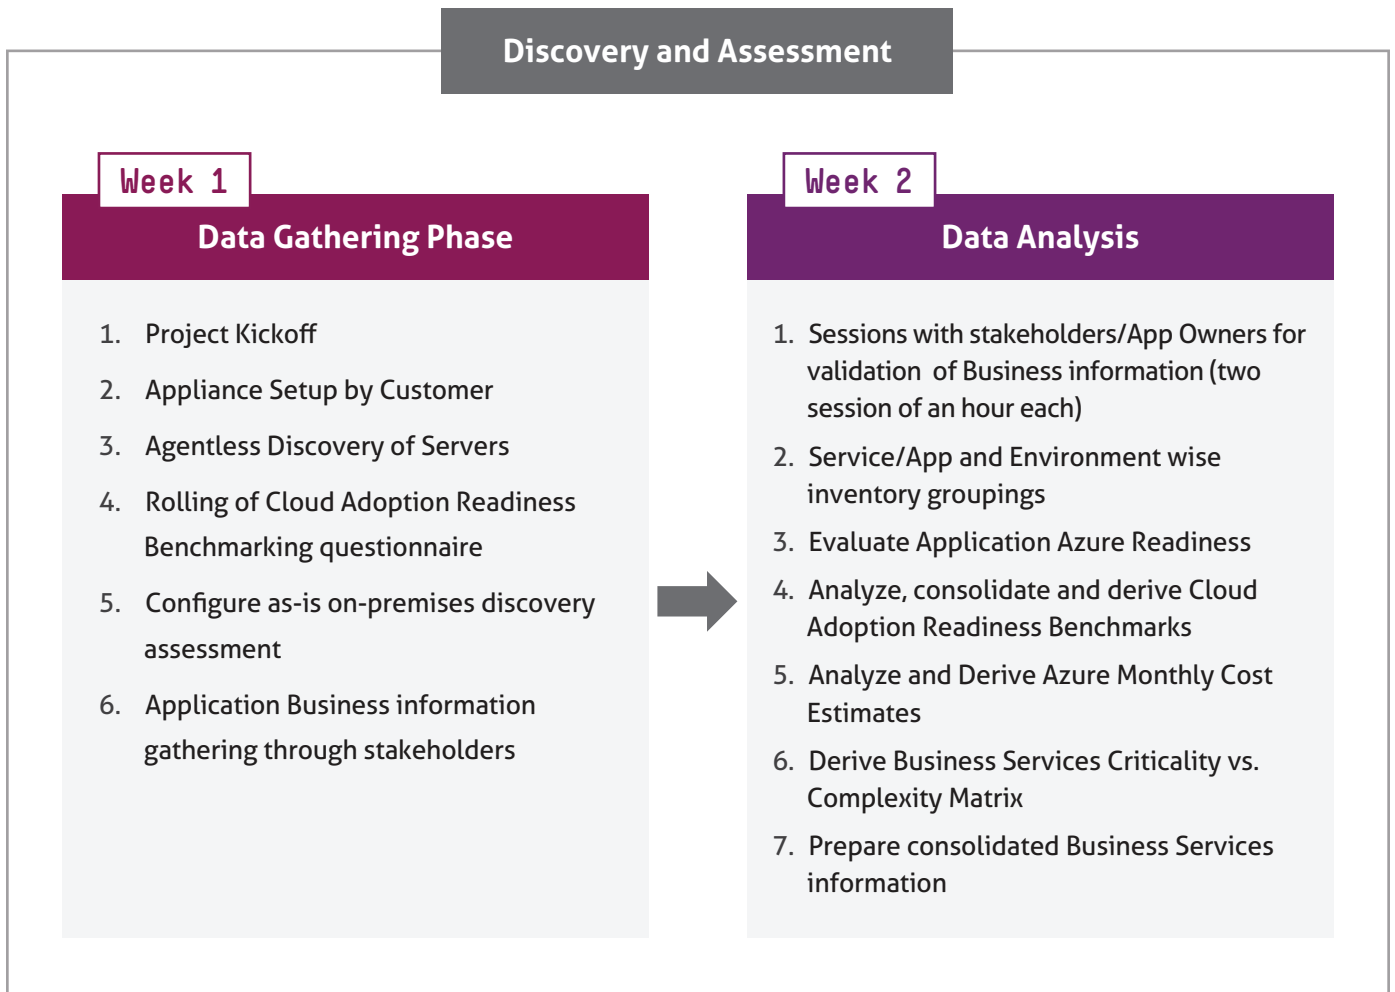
Discovery and Assessment

Week 1

Data Gathering Phase

1. Project Kickoff
2. Appliance Setup by Customer
3. Agentless Discovery of Servers
4. Rolling of Cloud Adoption Readiness Benchmarking questionnaire
5. Configure as-is on-premises discovery assessment
6. Application Business information gathering through stakeholders

Week 2

Data Analysis

1. Sessions with stakeholders/App Owners for validation of Business information (two session of an hour each)
2. Service/App and Environment wise inventory groupings
3. Evaluate Application Azure Readiness
4. Analyze, consolidate and derive Cloud Adoption Readiness Benchmarks
5. Analyze and Derive Azure Monthly Cost Estimates
6. Derive Business Services Criticality vs. Complexity Matrix
7. Prepare consolidated Business Services information